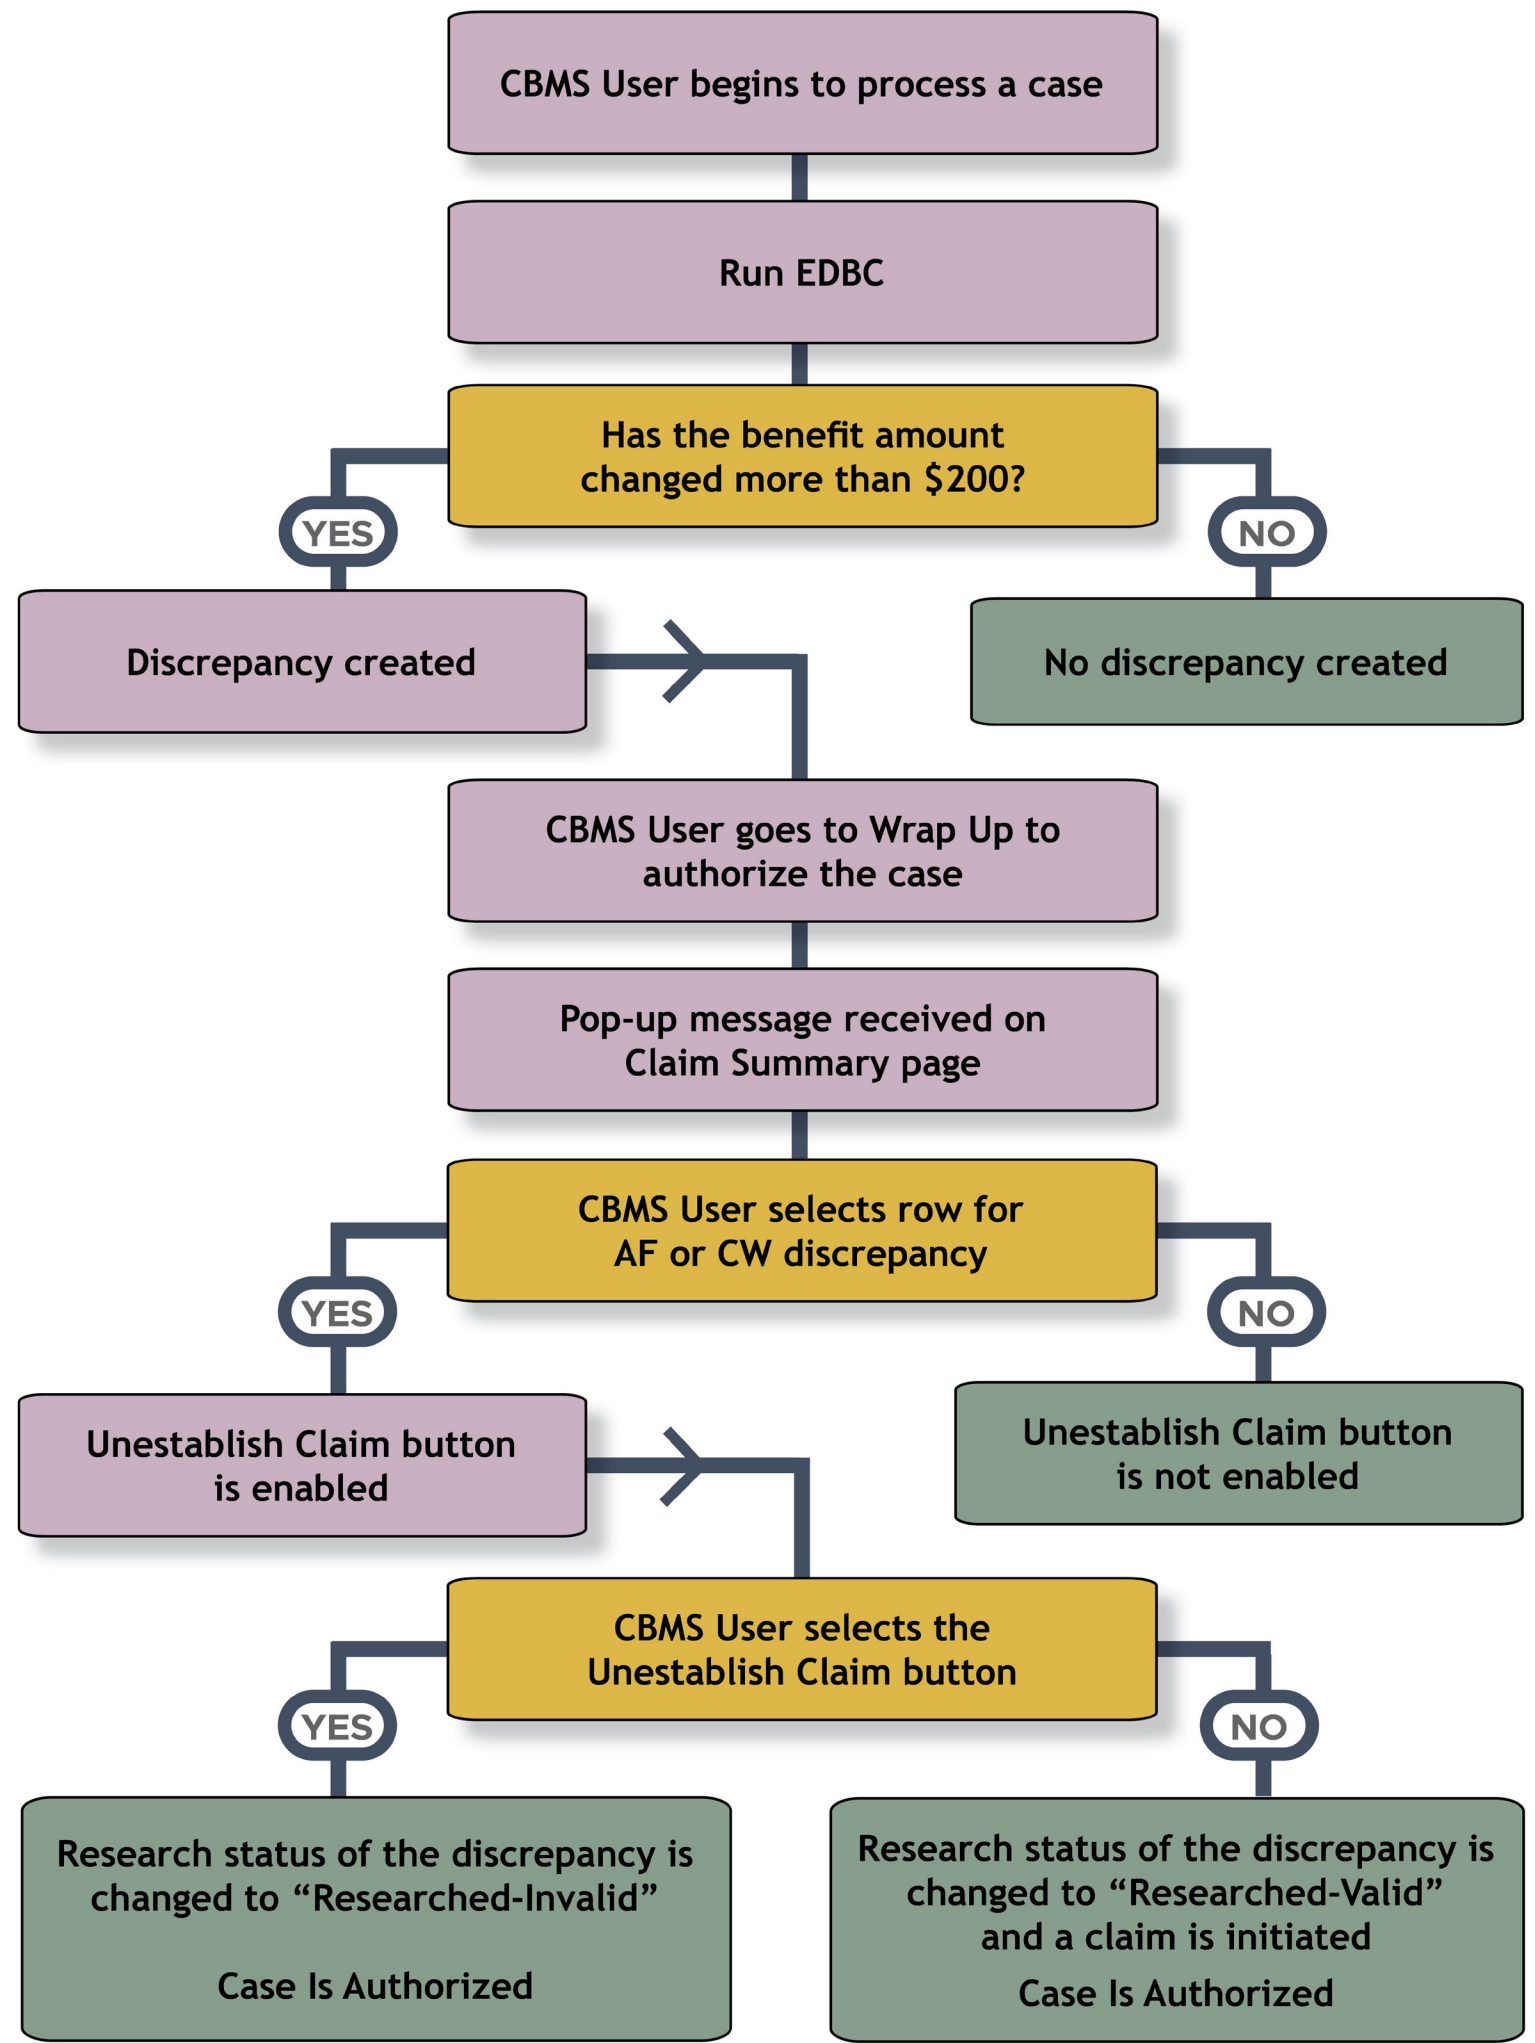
CBMS User begins to process a case

Run EDBC

Has the benefit amount changed more than $200?

YES

NO

Discrepancy created

No discrepancy created

CBMS User goes to Wrap Up to authorize the case

Pop-up message received on Claim Summary page

CBMS User selects row for AF or CW discrepancy

YES

NO

Unestablish Claim button is enabled

Unestablish Claim button is not enabled

CBMS User selects the Unestablish Claim button

YES

NO

Research status of the discrepancy is changed to “Researched-Invalid”

Case Is Authorized

Research status of the discrepancy is changed to “Researched-Valid” and a claim is initiated

Case Is Authorized